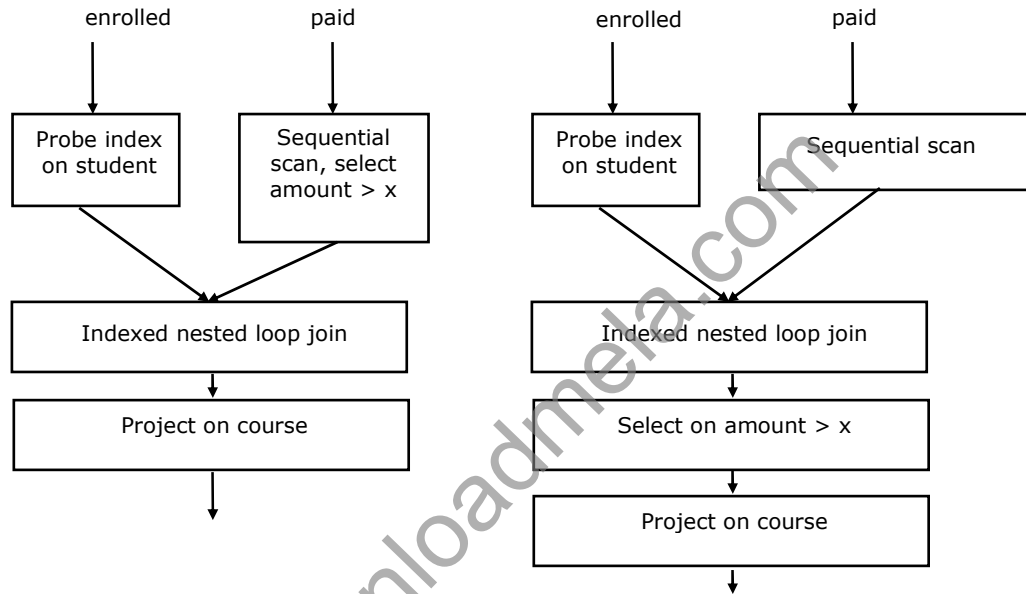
enrolled

paid

Probe index on student

Sequential scan, select amount > x

Indexed nested loop join

Project on course

enrolled

paid

Probe index on student

Sequential scan

Indexed nested loop join

Select on amount > x

Project on course

nloadmela.com